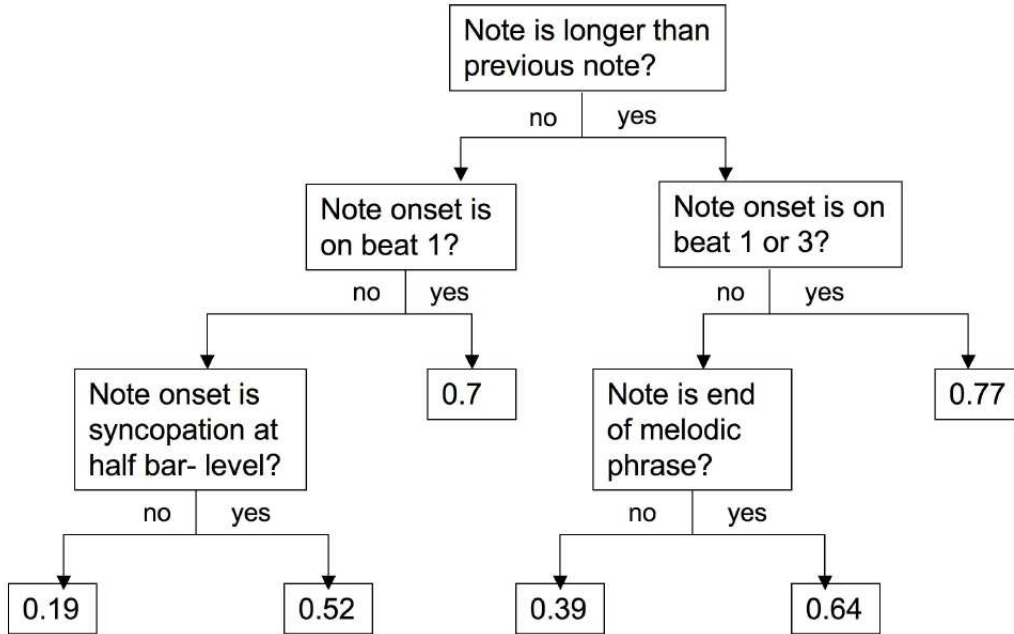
Note is longer than previous note?

no yes

Note onset is on beat 1?

no yes

Note onset is on beat 1 or 3?

no yes

Note onset is syncopation at half bar- level?

no yes

0.7

Note is end of melodic phrase?

no yes

0.77

0.19

0.52

0.39

0.64